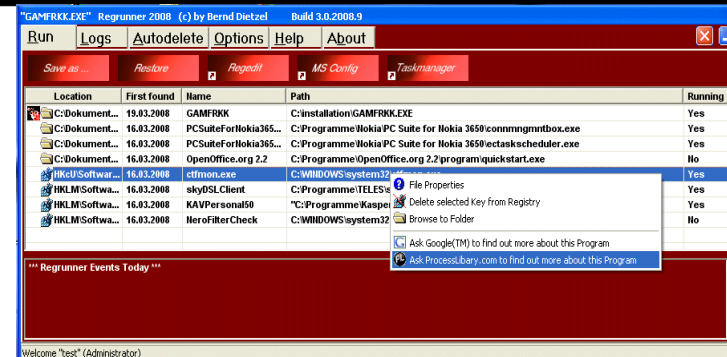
"GAMFRKK.EXE" Regrunner 2008 (c) by Bernd Dietzel Build 3.0.2008.9

Run Logs Autodelete Options Help About

Save as ... Restore Regedit MS Config Taskmanager

| Location | First found | Name | Path | Running |
|---|---|---|---|---|
| C:\Dokument... | 19.03.2008 | GAMFRKK | C:\installation\GAMFRKK.EXE | Yes |
| C:\Dokument... | 16.03.2008 | PCSuiteForNokia365... | C:\Programme\Nokia\PC Suite for Nokia 3650\connmngmntbox.exe | Yes |
| C:\Dokument... | 16.03.2008 | PCSuiteForNokia365... | C:\Programme\Nokia\PC Suite for Nokia 3650\ectaskscheduler.exe | Yes |
| C:\Dokument... | 16.03.2008 | OpenOffice.org 2.2 | C:\Programme\OpenOffice.org 2.2\program\quickstart.exe | No |
| HKcU\Software... | 16.03.2008 | ctfmon.exe | C:\WINDOWS\system32\ | Yes |
| HKLM\Softwa... | 16.03.2008 | skyDSLClient | C:\Programme\TELES\s | Yes |
| HKLM\Softwa... | 16.03.2008 | KAVPersonal50 | "C:\Programme\Kaspe | Yes |
| HKLM\Softwa... | 16.03.2008 | NeroFilterCheck | C:\WINDOWS\system32 | No |

File Properties
Delete selected Key from Registry
Browse to Folder
Ask Google(TM) to find out more about this Program
Ask ProcessLibary.com to find out more about this Program

*** Regrunner Events Today ***

Welcome "test" (Administrator)